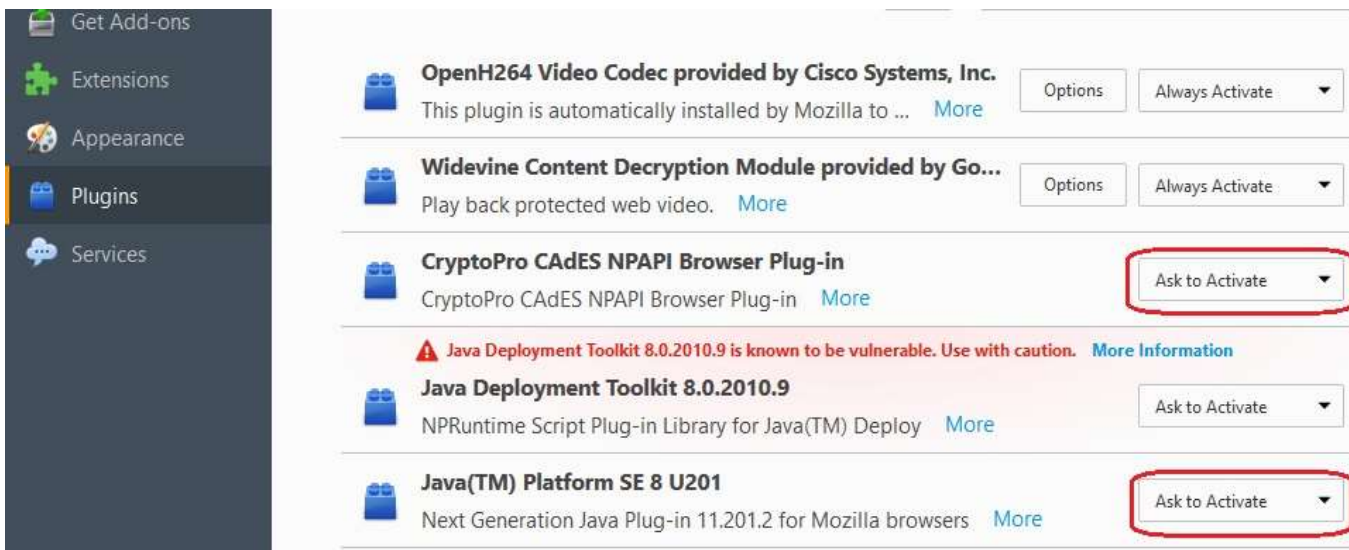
Get Add-ons
Extensions
Appearance
Plugins
Services

OpenH264 Video Codec provided by Cisco Systems, Inc.
This plugin is automatically installed by Mozilla to ... More
Options
Always Activate

Widevine Content Decryption Module provided by Go...
Play back protected web video. More
Options
Always Activate

CryptoPro CAdES NPAPI Browser Plug-in
CryptoPro CAdES NPAPI Browser Plug-in More
Ask to Activate

Java Deployment Toolkit 8.0.2010.9 is known to be vulnerable. Use with caution. More Information
Java Deployment Toolkit 8.0.2010.9
NPRuntime Script Plug-in Library for Java(TM) Deploy More
Ask to Activate

Java(TM) Platform SE 8 U201
Next Generation Java Plug-in 11.201.2 for Mozilla browsers More
Ask to Activate